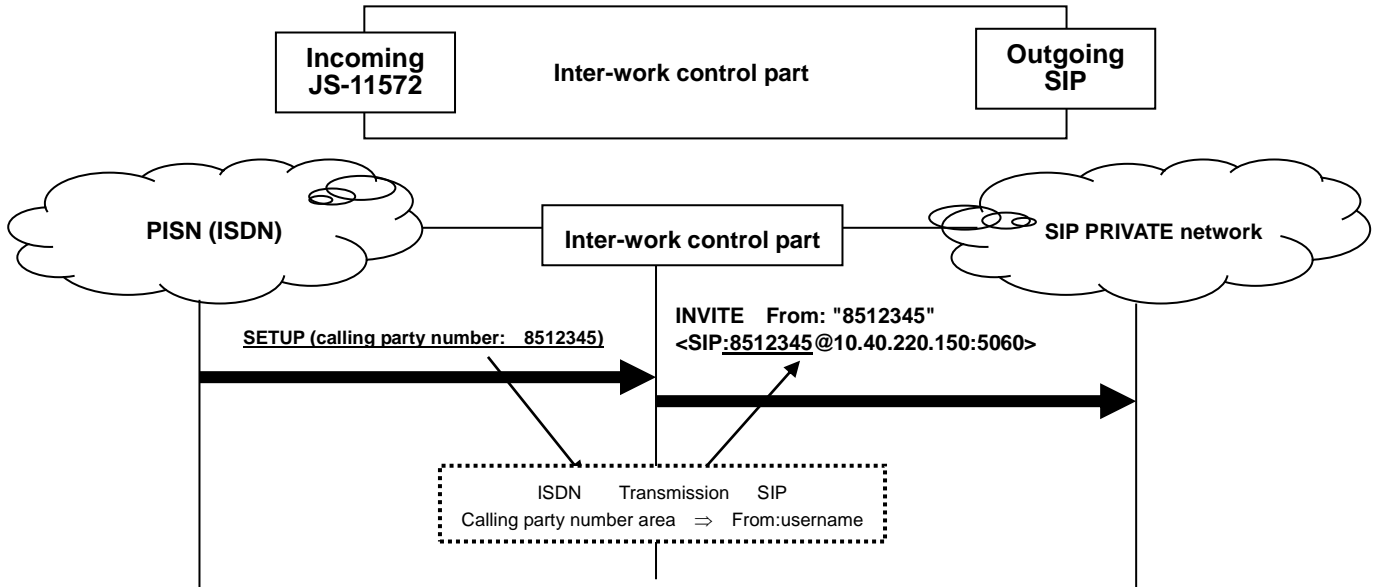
Incoming JS-11572

Inter-work control part

Outgoing SIP

PISN (ISDN)

Inter-work control part

SIP PRIVATE network

SETUP (calling party number: 8512345)

INVITE From: "8512345" <SIP:8512345@10.40.220.150:5060>

ISDN Transmission SIP
Calling party number area $\Rightarrow$ From:username